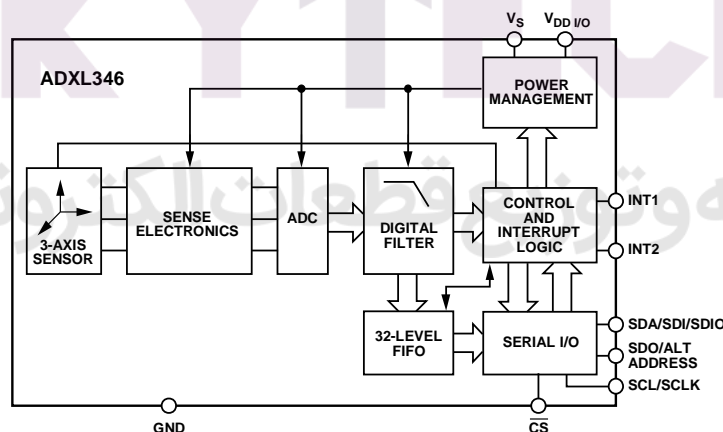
$V_S$ $V_{DD\ I/O}$

ADXL346

POWER MANAGEMENT

3-AXIS SENSOR

SENSE ELECTRONICS

ADC

DIGITAL FILTER

CONTROL AND INTERRUPT LOGIC

INT1

INT2

32-LEVEL FIFO

SERIAL I/O

SDA/SDI/SDIO

SDO/ALT ADDRESS

SCL/SCLK

GND

$\overline{CS}$